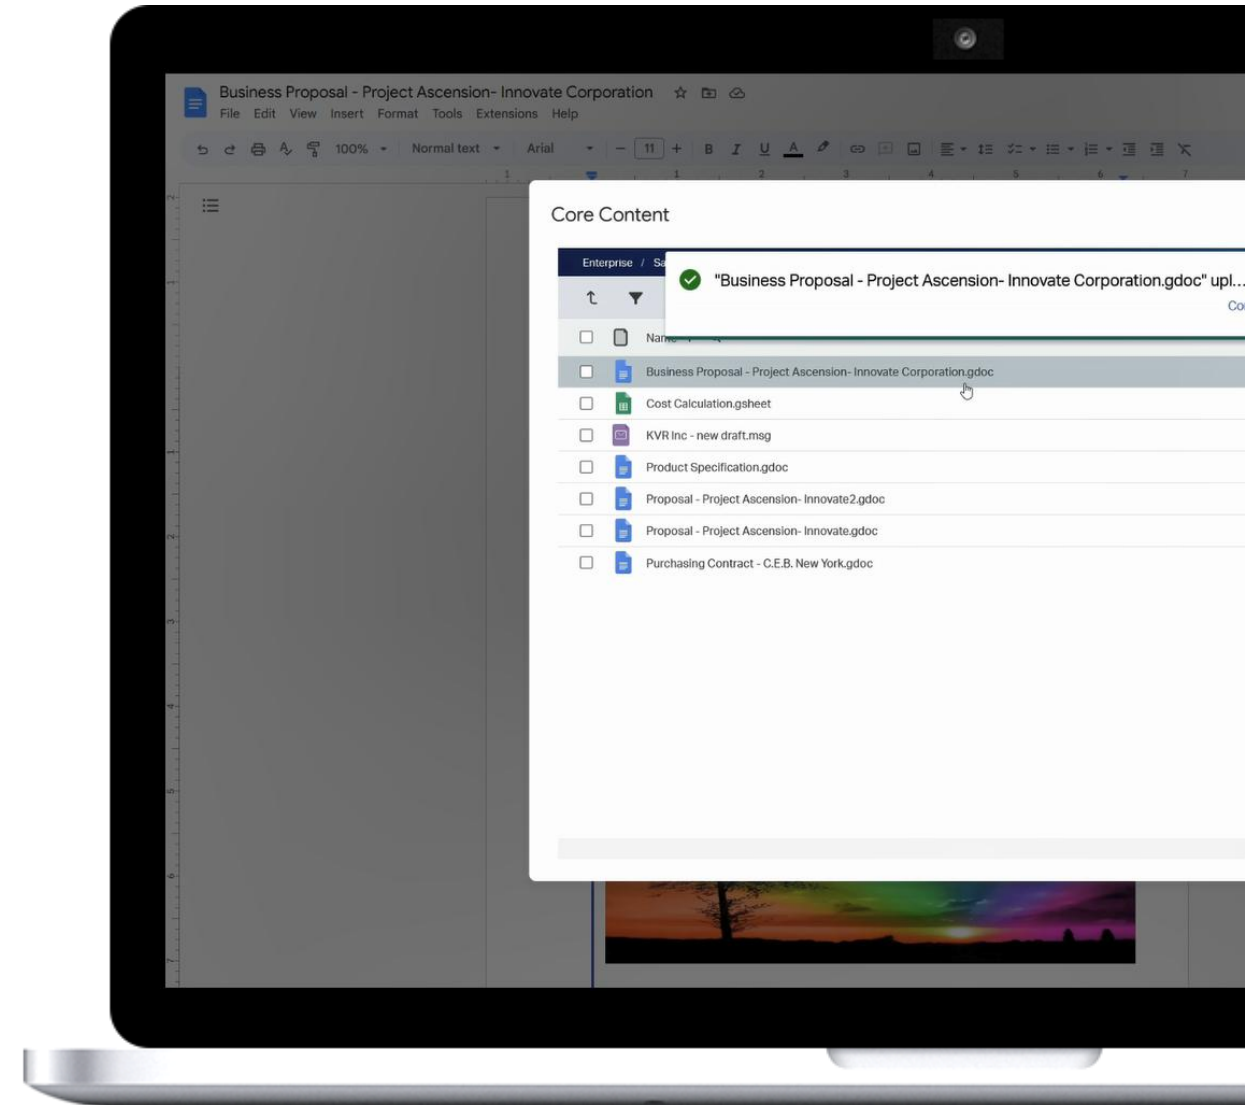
Business Proposal - Project Ascension- Innovate Corporation

File Edit View Insert Format Tools Extensions Help

100% Normal text Arial 11

Core Content

Enterprise / Sa

"Business Proposal - Project Ascension- Innovate Corporation.gdoc" upl...

Co

Nam

Business Proposal - Project Ascension- Innovate Corporation.gdoc

Cost Calculation.gsheet

KVR Inc - new draft.msg

Product Specification.gdoc

Proposal - Project Ascension- Innovate2.gdoc

Proposal - Project Ascension- Innovate.gdoc

Purchasing Contract - C.E.B. New York.gdoc